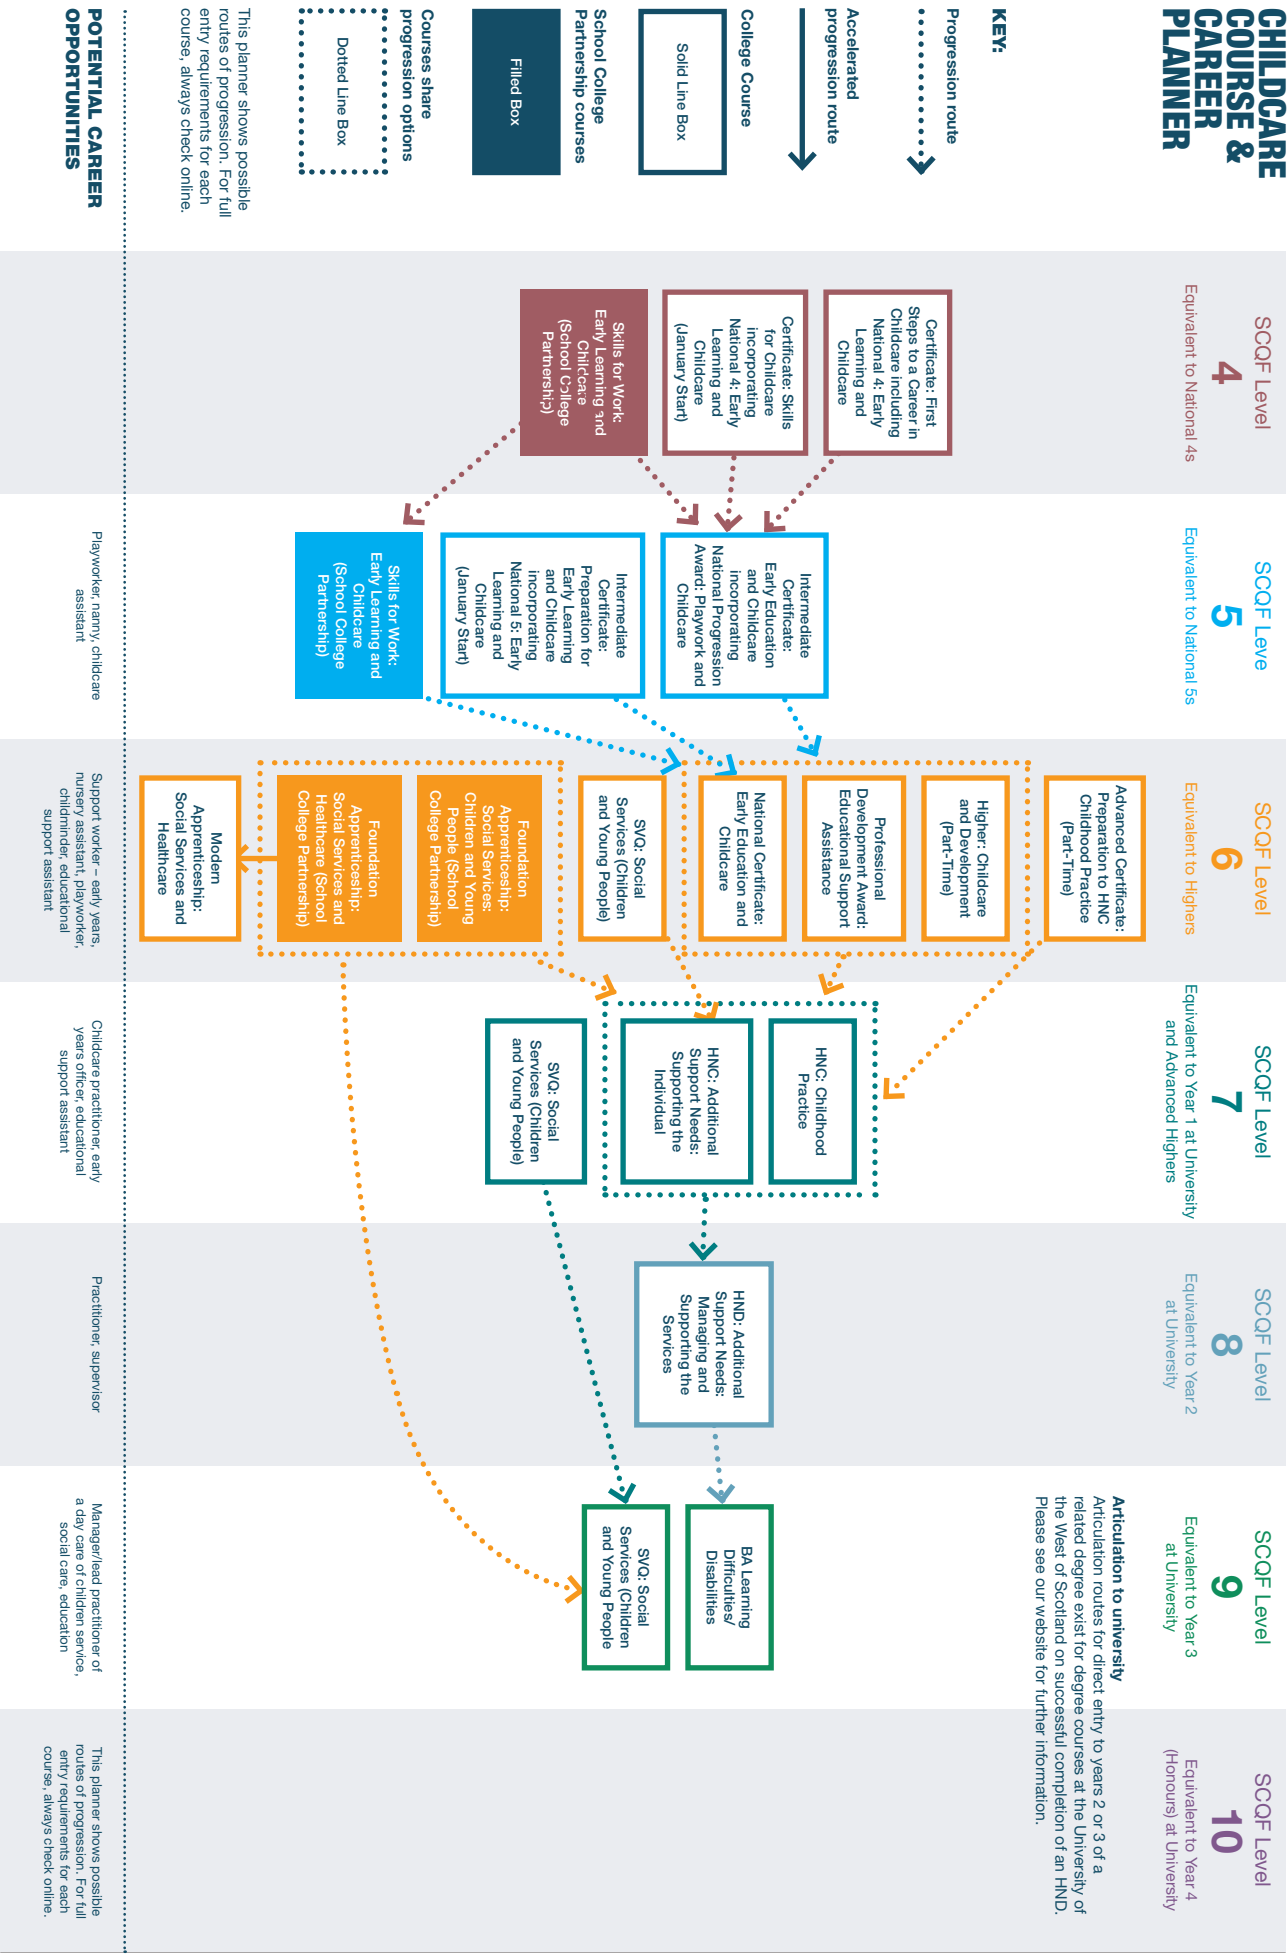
CHILDCARE COURSE & CAREER PLANNER

KEY:

Progression route

Accelerated progression route

College Course

Solid Line Box

School College Partnership courses

Filled Box

Courses share progression options

Dotted Line Box

This planner shows possible routes of progression. For full entry requirements for each course, always check online.

POTENTIAL CAREER OPPORTUNITIES

SCQF Level 4
Equivalent to National 4s

Certificate: First Steps to a Career in Childcare including National 4: Early Learning and Childcare

Certificate: Skills for Childcare incorporating National 4: Early Learning and Childcare (January Start)

Skills for Work: Early Learning and Childcare (School College Partnership)

SCQF Level 5
Equivalent to National 5s

Intermediate Certificate: Early Education and Childcare incorporating National Progression Award: Playwork and Childcare

Intermediate Certificate: Preparation for Early Learning and Childcare incorporating National 5: Early Learning and Childcare (January Start)

Skills for Work: Early Learning and Childcare (School College Partnership)

Playworker, nanny, childcare assistant

SCQF Level 6
Equivalent to Highers

Advanced Certificate: Preparation to HNC Childhood Practice (Part-Time)

Higher: Childcare and Development (Part-Time)

Professional Development Award: Educational Support Assistance

National Certificate: Early Education and Childcare

SVQ: Social Services (Children and Young People)

Foundation Apprenticeship: Social Services: Children and Young People (School College Partnership)

Foundation Apprenticeship: Social Services and Healthcare (School College Partnership)

Modern Apprenticeship: Social Services and Healthcare

Support worker – early years, nursery assistant, playworker, childminder, educational support assistant

SCQF Level 7
Equivalent to Year 1 at University and Advanced Highers

HNC: Childhood Practice

HNC: Additional Support Needs: Supporting the Individual

SVQ: Social Services (Children and Young People)

Childcare practitioner, early years officer, educational support assistant

SCQF Level 8
Equivalent to Year 2 at University

HND: Additional Support Needs: Managing and Supporting the Services

Practitioner, supervisor

SCQF Level 9
Equivalent to Year 3 at University

Articulation to university
Articulation routes for direct entry to years 2 or 3 of a related degree exist for degree courses at the University of the West of Scotland on successful completion of an HND. Please see our website for further information.

BA Learning Difficulties/ Disabilities

SVQ: Social Services (Children and Young People

Manager/lead practitioner of a day care of children service, social care, education

SCQF Level 10
Equivalent to Year 4 (Honours) at University

This planner shows possible routes of progression. For full entry requirements for each course, always check online.